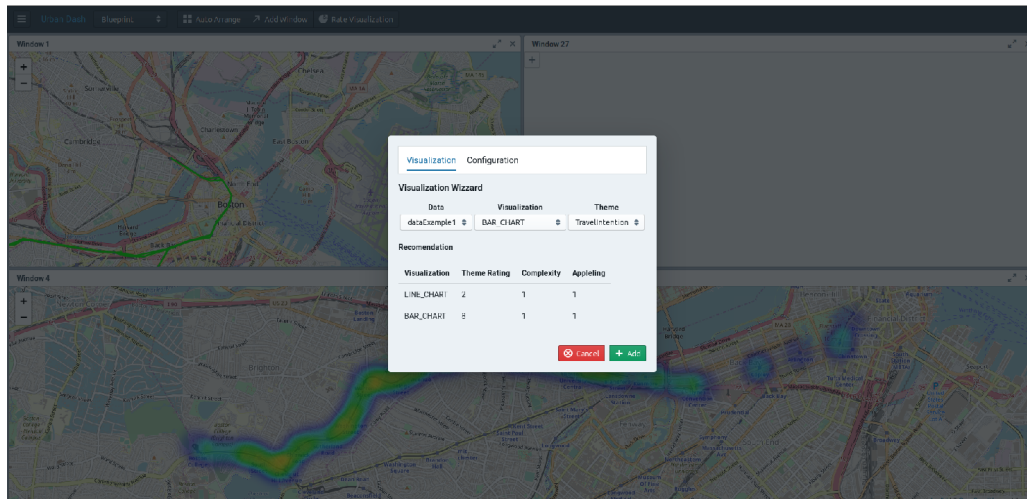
Urban Dash Blueprint Auto Arrange Add Window Rate Visualization

Window 1

+
−

Chelsea
Somerville
Cambridge
Charlestown
East Boston
Boston

Window 27

+

Window 4

+
−

Brighton

Visualization Configuration

Visualization Wizzard

| Data | Visualization | Theme |
|---|---|---|
| dataExample1 | BAR_CHART | TravelIntention |

Recomendation

| Visualization | Theme Rating | Complexity | Appleling |
|---|---|---|---|
| LINE_CHART | 2 | 1 | 1 |
| BAR_CHART | 8 | 1 | 1 |

Cancel + Add